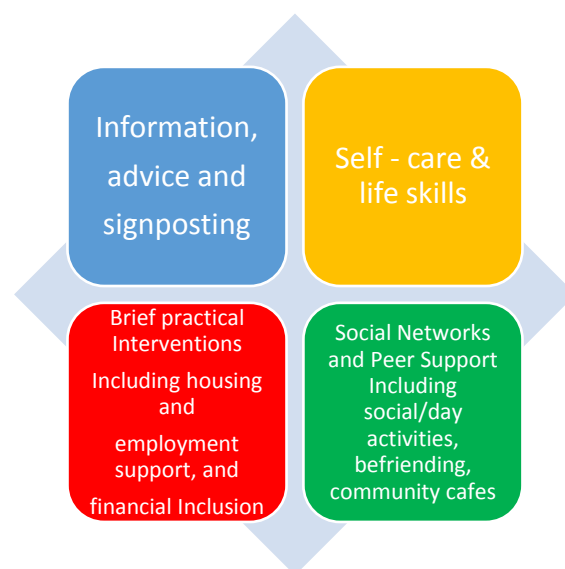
Information, advice and signposting

Self - care & life skills

Brief practical Interventions
Including housing and
employment support, and
financial Inclusion

Social Networks and Peer Support Including social/day activities, befriending, community cafes